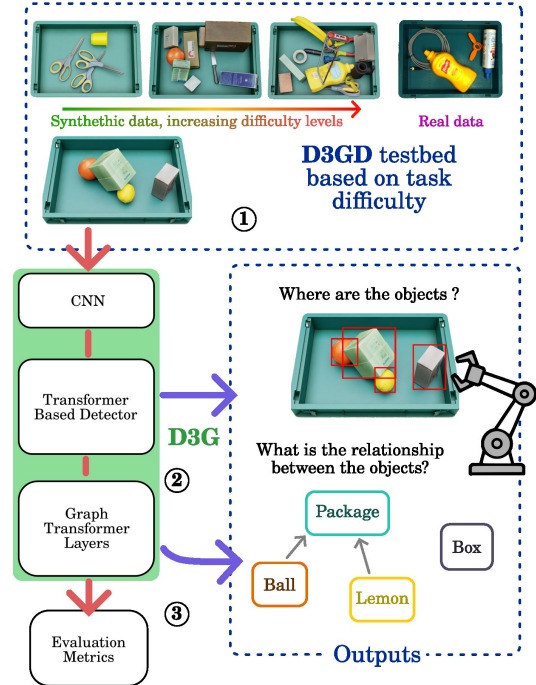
Synthethic data, increasing difficulty levels

Real data

D3GD testbed based on task difficulty

①

CNN

Transformer Based Detector

D3G

②

Graph Transformer Layers

③

Evaluation Metrics

Where are the objects ?

What is the relationship between the objects?

Package

Ball

Lemon

Box

Outputs